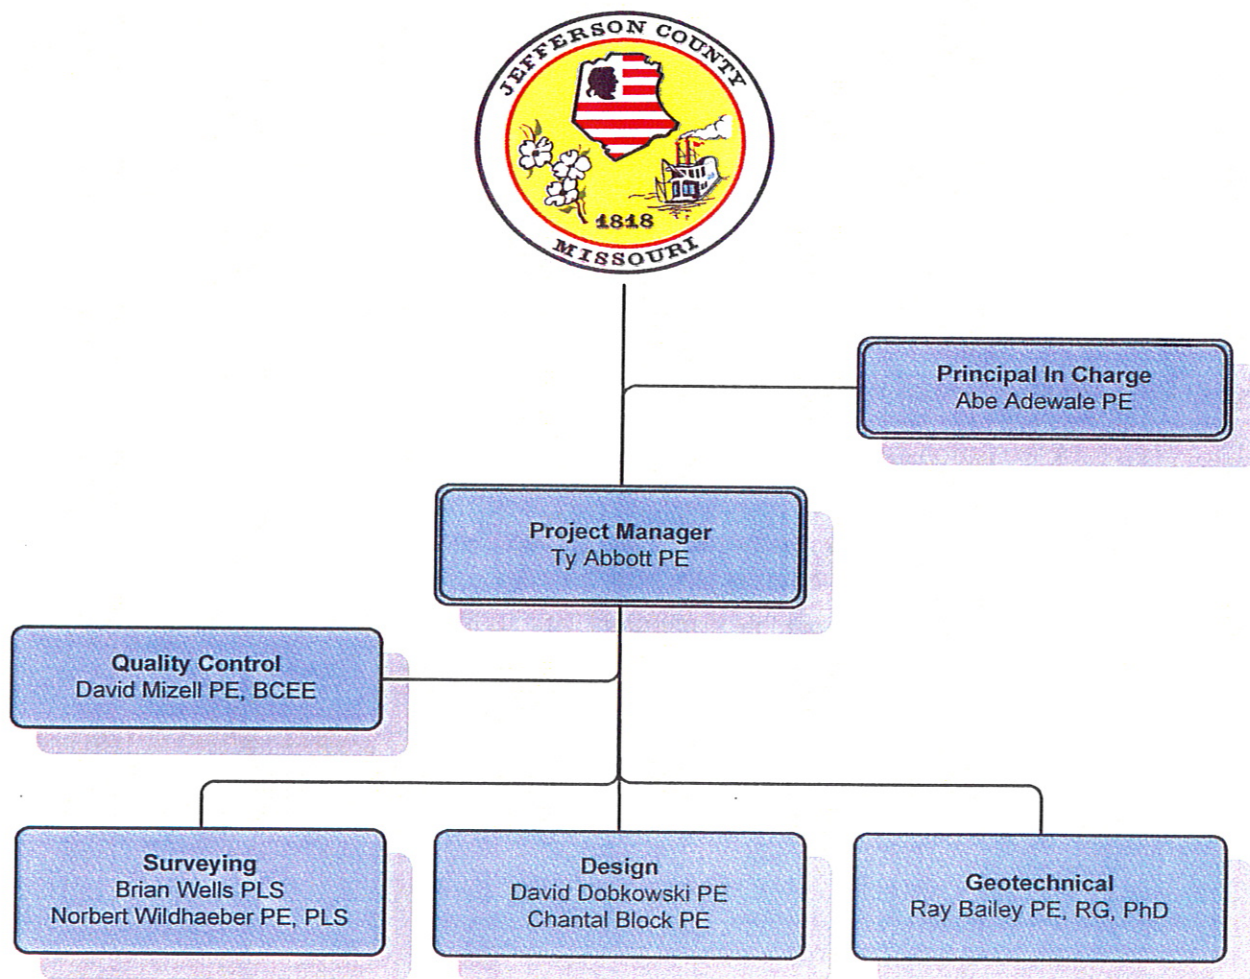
JEFFERSON COUNTY
1818
MISSOURI

Principal In Charge
Abe Adewale PE

Project Manager
Ty Abbott PE

Quality Control
David Mizell PE, BCEE

Surveying
Brian Wells PLS
Norbert Wildhaeber PE, PLS

Design
David Dobkowski PE
Chantal Block PE

Geotechnical
Ray Bailey PE, RG, PhD